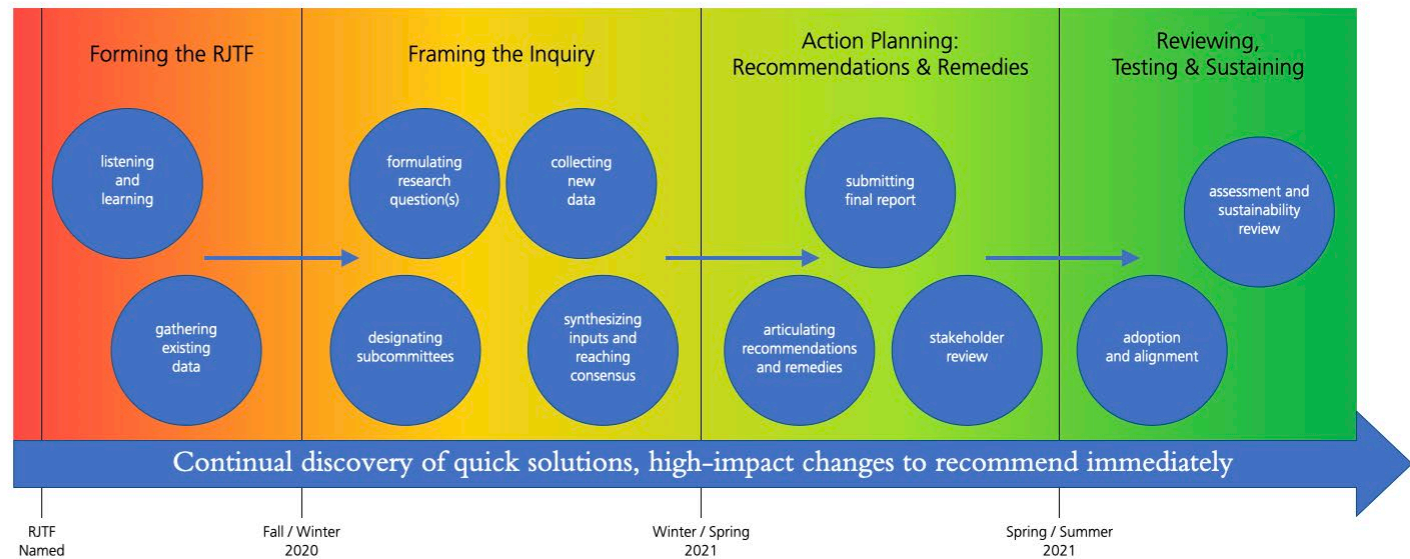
Forming the RJTF

listening and learning

gathering existing data

Framing the Inquiry

formulating research question(s)

collecting new data

designating subcommittees

synthesizing inputs and reaching consensus

Action Planning: Recommendations & Remedies

submitting final report

articulating recommendations and remedies

stakeholder review

Reviewing, Testing & Sustaining

assessment and sustainability review

adoption and alignment

Continual discovery of quick solutions, high-impact changes to recommend immediately

RJTF Named

Fall / Winter 2020

Winter / Spring 2021

Spring / Summer 2021